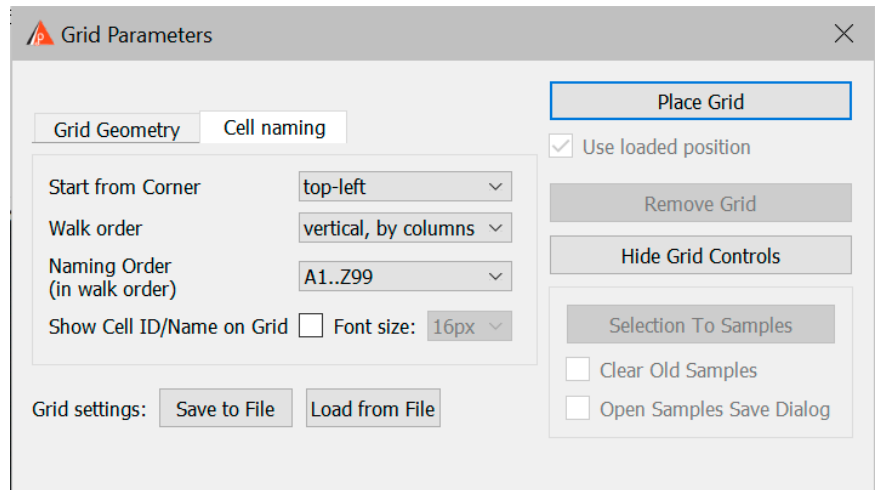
Grid Parameters

Grid Geometry
Cell naming

Start from Corner
top-left
Walk order
vertical, by columns
Naming Order
(in walk order)
A1..Z99
Show Cell ID/Name on Grid
Font size:
16px

Grid settings:
Save to File
Load from File

Place Grid
Use loaded position
Remove Grid
Hide Grid Controls
Selection To Samples
Clear Old Samples
Open Samples Save Dialog